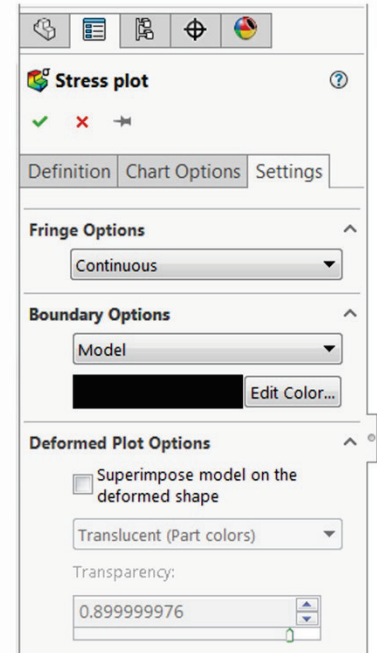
Stress plot

Definition | Chart Options | Settings

Fringe Options

Continuous

Boundary Options

Model

Edit Color...

Deformed Plot Options

Superimpose model on the deformed shape

Translucent (Part colors)

Transparency:

0.899999976